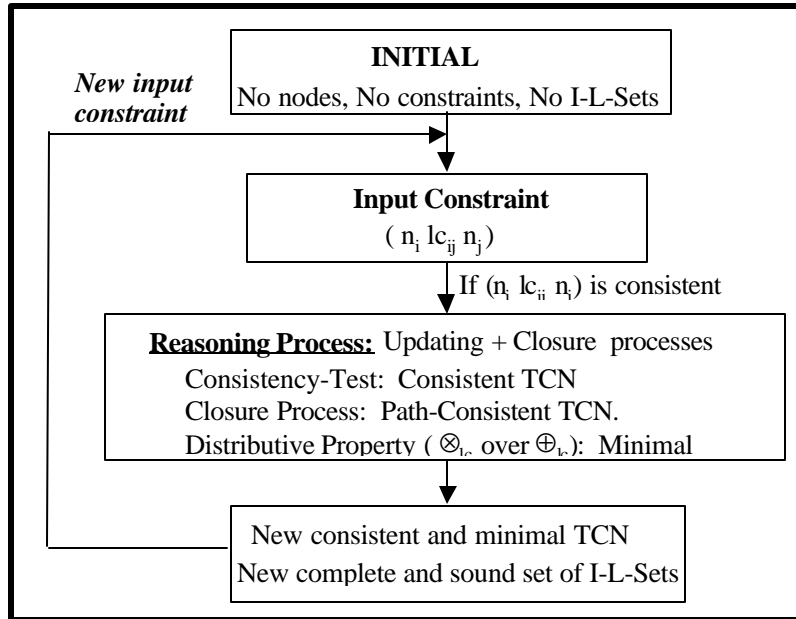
INITIAL
No nodes, No constraints, No I-L-Sets

New input constraint

Input Constraint
$( n_i \; lc_{ij} \; n_j)$

If $(n_i \; lc_{ij} \; n_j)$ is consistent

Reasoning Process: Updating + Closure processes
Consistency-Test: Consistent TCN
Closure Process: Path-Consistent TCN.
Distributive Property ( $\otimes_{lc}$ over $\oplus_{lc}$): Minimal

New consistent and minimal TCN
New complete and sound set of I-L-Sets